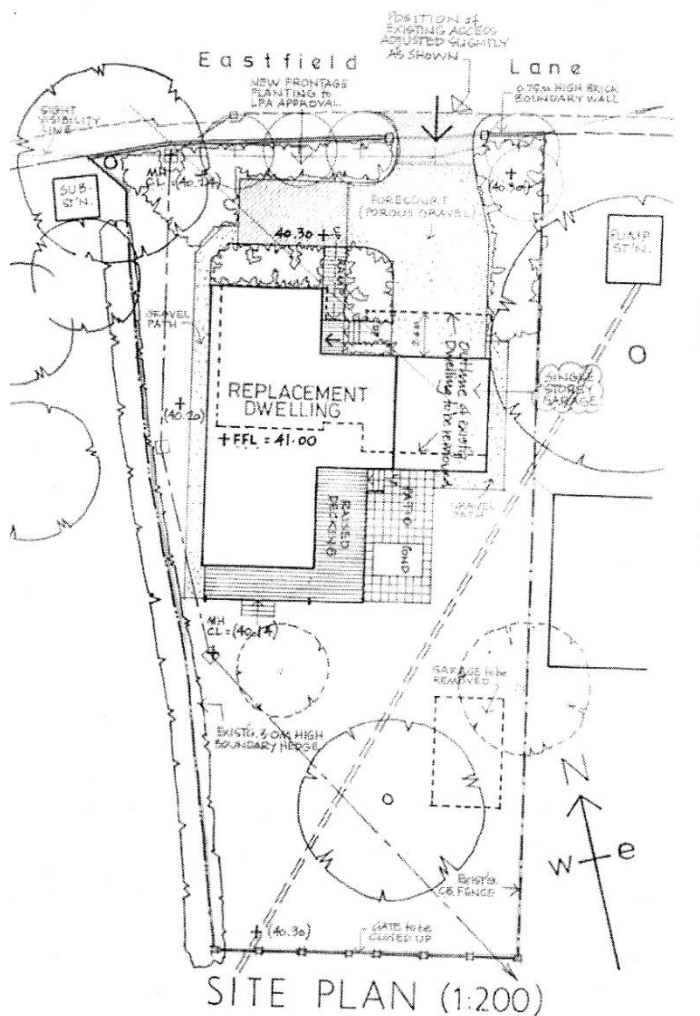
POSITION of EXISTING ACCESS ADJUSTED SLIGHTLY AS SHOWN

Eastfield Lane

NEW FRONTAGE PLANTING to LPA APPROVAL

0.75m HIGH BRICK BOUNDARY WALL

SIGHT VISIBILITY LINE

SUB-ST'N.

MH CL=(40.24)

(40.30)

FORECOURT (POROUS GRAVEL)

PUMP ST'N.

40.30

GRAVEL PATH

REPLACEMENT DWELLING

+FFL = 41.00

(40.20)

Outline of existing Dwelling to be removed

SINGLE STOREY GARAGE

GRAVEL PATH

RAISED DECKING

PATIO

POND

MH CL=(40.17)

GARAGE to be REMOVED

EXIST'G 3.0M HIGH BOUNDARY HEDGE

N

W

E

EXIST'G C.B. FENCE

(40.30)

GATE to be CLOSED UP

SITE PLAN (1:200)